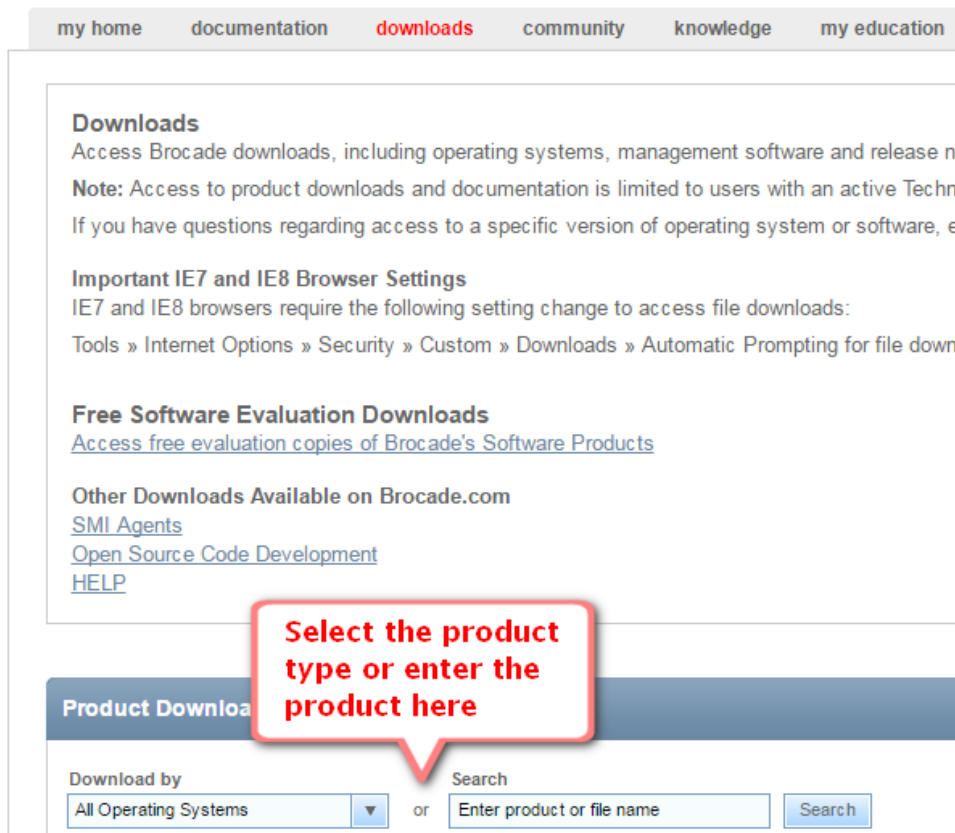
my home documentation downloads community knowledge my education

Downloads
Access Brocade downloads, including operating systems, management software and release n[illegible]

Note: Access to product downloads and documentation is limited to users with an active Techn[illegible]

If you have questions regarding access to a specific version of operating system or software, e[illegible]

Important IE7 and IE8 Browser Settings
IE7 and IE8 browsers require the following setting change to access file downloads:

Tools » Internet Options » Security » Custom » Downloads » Automatic Prompting for file down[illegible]

Free Software Evaluation Downloads
Access free evaluation copies of Brocade's Software Products

Other Downloads Available on Brocade.com
SMI Agents
Open Source Code Development
HELP

Select the product type or enter the product here

Product Downloa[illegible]

Download by
All Operating Systems
or
Search
Enter product or file name
Search